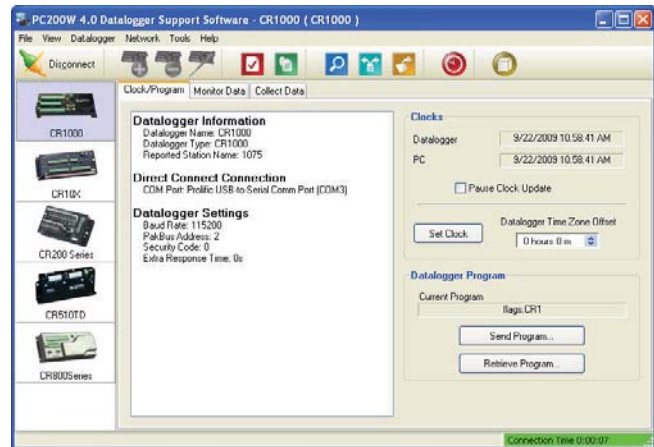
PC200W 4.0 Datalogger Support Software - CR1000 ( CR1000 )

File View Datalogger Network Tools Help

Disconnect

CR1000

CR10X

CR200 Series

CR510TD

CR800Series

Clock/Program | Monitor Data | Collect Data

Datalogger Information
Datalogger Name: CR1000
Datalogger Type: CR1000
Reported Station Name: 1075

Direct Connect Connection
COM Port: Prolific USB-to-Serial Comm Port (COM3)

Datalogger Settings
Baud Rate: 115200
PakBus Address: 2
Security Code: 0
Extra Response Time: 0s

Clocks
Datalogger 9/22/2009 10:58:41 AM
PC 9/22/2009 10:58:41 AM
Pause Clock Update
Set Clock
Datalogger Time Zone Offset
0 hours 0 m

Datalogger Program
Current Program
flags.CR1
Send Program...
Retrieve Program...

Connection Time 0:00:07